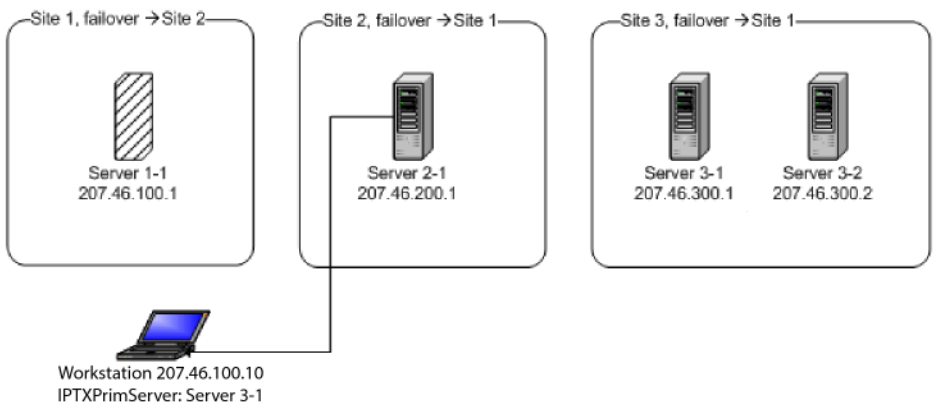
Site 1, failover →Site 2

Server 1-1
207.46.100.1

Site 2, failover →Site 1

Server 2-1
207.46.200.1

Site 3, failover →Site 1

Server 3-1
207.46.300.1

Server 3-2
207.46.300.2

Workstation 207.46.100.10
IPTXPrimServer: Server 3-1